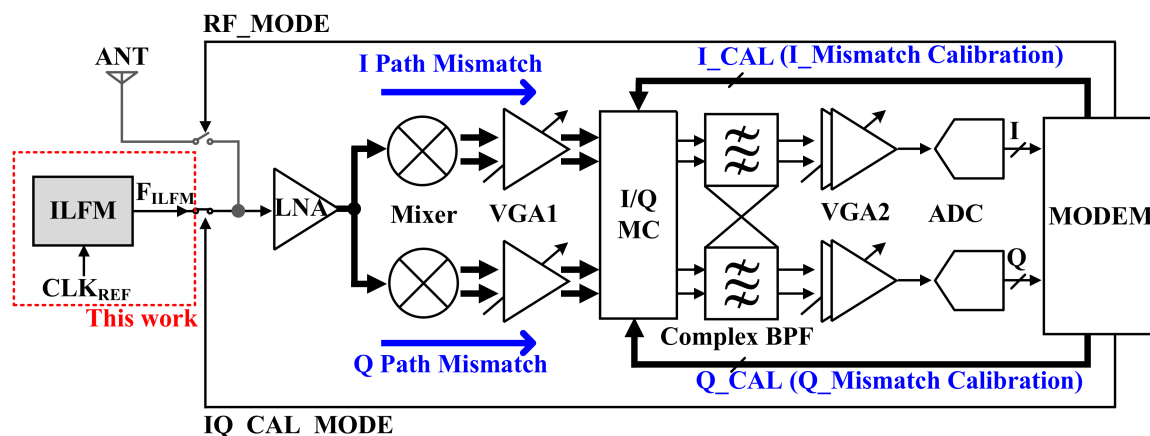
RF_MODE
ANT
I Path Mismatch
I_CAL (I_Mismatch Calibration)
ILFM
$F_{ILFM}$
$CLK_{REF}$
This work
LNA
Mixer
VGA1
I/Q MC
VGA2
ADC
I
Q
MODEM
Complex BPF
Q Path Mismatch
Q_CAL (Q_Mismatch Calibration)
IQ CAL MODE